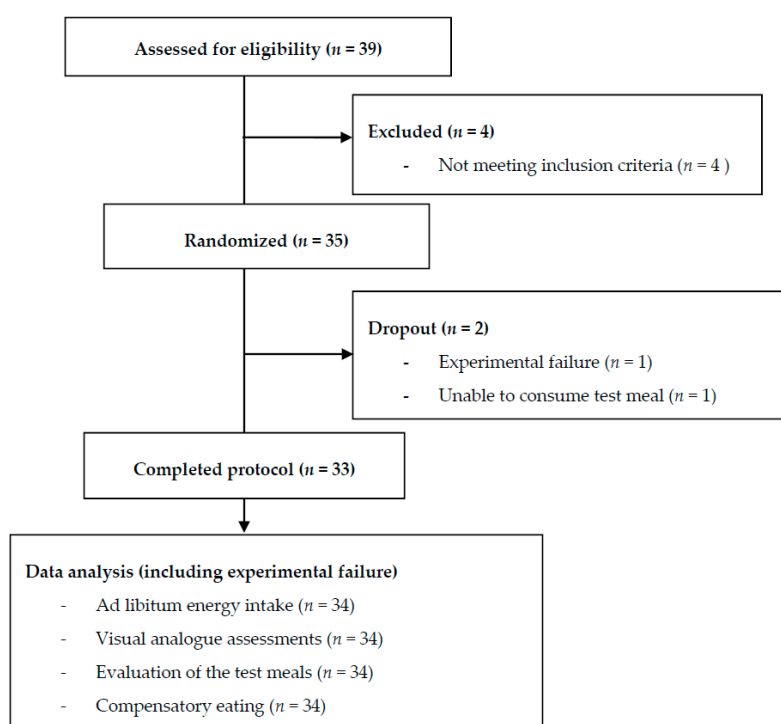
Assessed for eligibility ($n$ = 39)

Excluded ($n$ = 4)
- Not meeting inclusion criteria ($n$ = 4 )

Randomized ($n$ = 35)

Dropout ($n$ = 2)
- Experimental failure ($n$ = 1)
- Unable to consume test meal ($n$ = 1)

Completed protocol ($n$ = 33)

Data analysis (including experimental failure)
- Ad libitum energy intake ($n$ = 34)
- Visual analogue assessments ($n$ = 34)
- Evaluation of the test meals ($n$ = 34)
- Compensatory eating ($n$ = 34)